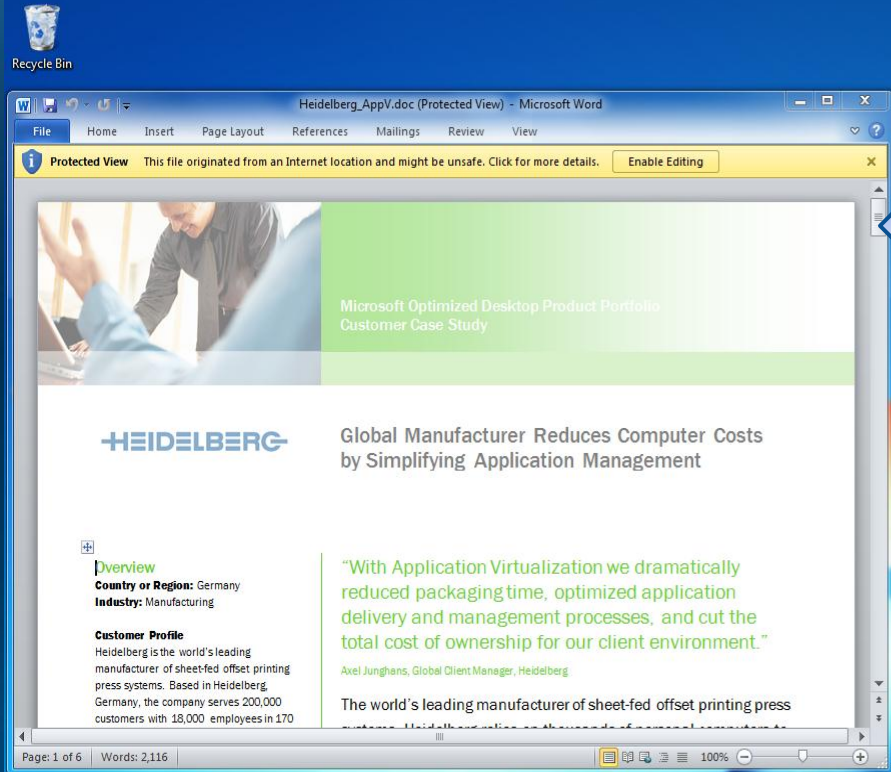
Recycle Bin

Heidelberg_AppV.doc (Protected View) - Microsoft Word

File Home Insert Page Layout References Mailings Review View

Protected View This file originated from an Internet location and might be unsafe. Click for more details. Enable Editing

Microsoft Optimized Desktop Product Portfolio
Customer Case Study

HEIDELBERG

Global Manufacturer Reduces Computer Costs by Simplifying Application Management

Overview
Country or Region: Germany
Industry: Manufacturing

Customer Profile
Heidelberg is the world's leading manufacturer of sheet-fed offset printing press systems. Based in Heidelberg, Germany, the company serves 200,000 customers with 18,000 employees in 170

"With Application Virtualization we dramatically reduced packaging time, optimized application delivery and management processes, and cut the total cost of ownership for our client environment."

Axel Junghans, Global Client Manager, Heidelberg

The world's leading manufacturer of sheet-fed offset printing press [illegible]

Page: 1 of 6 Words: 2,116 100%